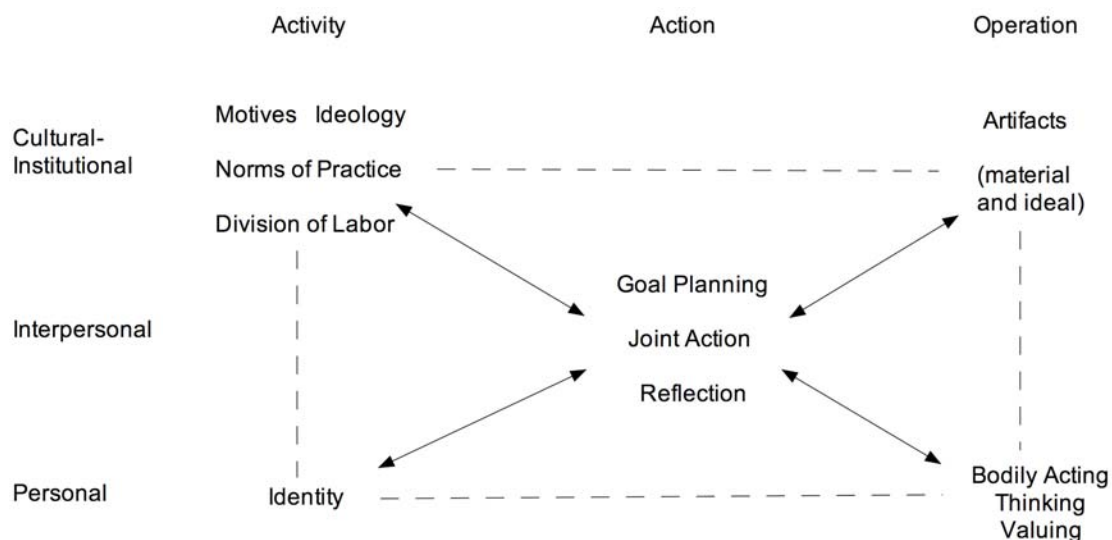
Activity

Action

Operation

Cultural-Institutional

Motives Ideology

Norms of Practice

Division of Labor

Artifacts

(material and ideal)

Goal Planning

Joint Action

Reflection

Interpersonal

Personal

Identity

Bodily Acting
Thinking
Valuing